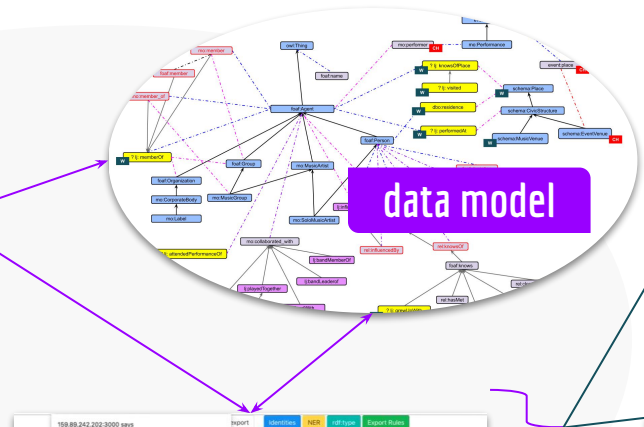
owl:Thing

foaf:name

mo:performer

CH

mo:Performance

event:place

CH

mo:member

foaf:member

mo:member_of

W

?:|_knownOfPlace

W

?:|_visited

W

dbo:residence

schema:Place

schema:CivicStructure

W

?:|_performedAt

foaf:Agent

schema:EventVenue

CH

W

schema:MusicVenue

W

?:|_memberOf

foaf:Group

mo:MusicArtist

foaf:Person

foaf:Organization

mo:CorporateBody

mo:MusicGroup

mo:Label

mo:SoloMusicArtist

data model

mo:collaborated_with

?:|_attendedPerformanceOf

|:bandMemberOf

|:bandLeaderOf

|:playedTogether

rel:influencedBy

rel:knowsOf

foaf:knows

rel:hasMet

?:|_dinerjokke

159.89.242.202:3000 says

export

Identities

NER

rdf:type

Export Rules